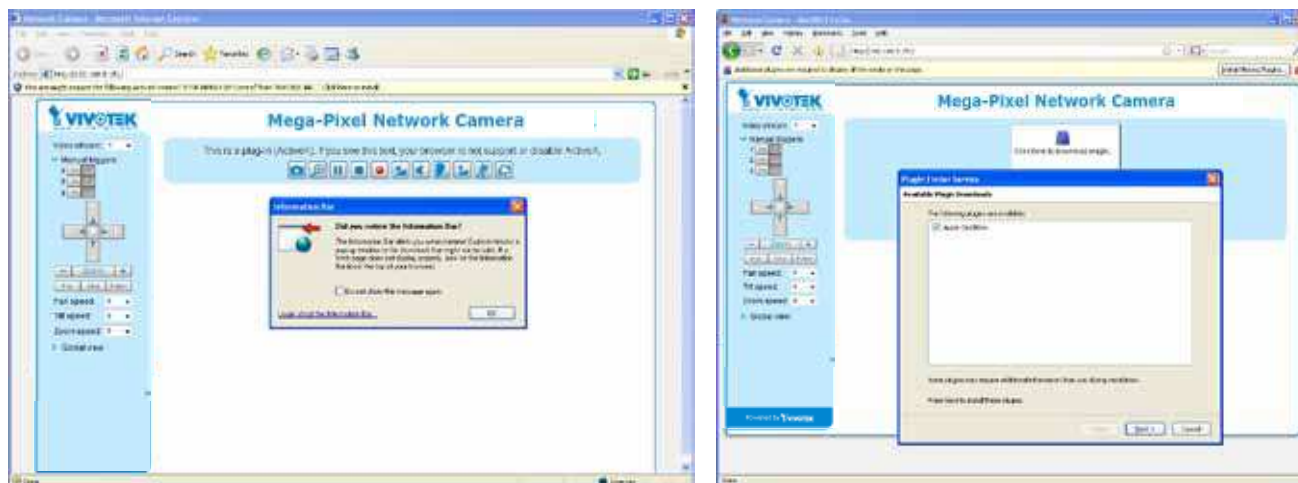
Network Camera - Microsoft Internet Explorer

VIVOTEK

Mega-Pixel Network Camera

This is a plug-in (ActiveX). If you see this text, your browser is not support or disable ActiveX.

Information Bar

Did you notice the Information Bar?

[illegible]

Do not show this message again

Learn about the Information Bar... OK

Video stream: 1

Manual trigger

Pan speed: 0

Tilt speed: 0

Zoom speed: 0

Global view

Network Camera - Mozilla Firefox

Additional plugins are required to display all the media on this page.

Install Missing Plugins...

VIVOTEK

Mega-Pixel Network Camera

Click here to download plugin.

Plugin Finder Service

Available Plugin Downloads

The following plugins are available:

Apple QuickTime

Some plugins may require additional information from you during installation.

Press Next to install these plugins.

Next > Cancel

Video stream: 1

Manual trigger

Pan speed: 0

Tilt speed: 0

Zoom speed: 0

Global view

Powered by VIVOTEK

Done